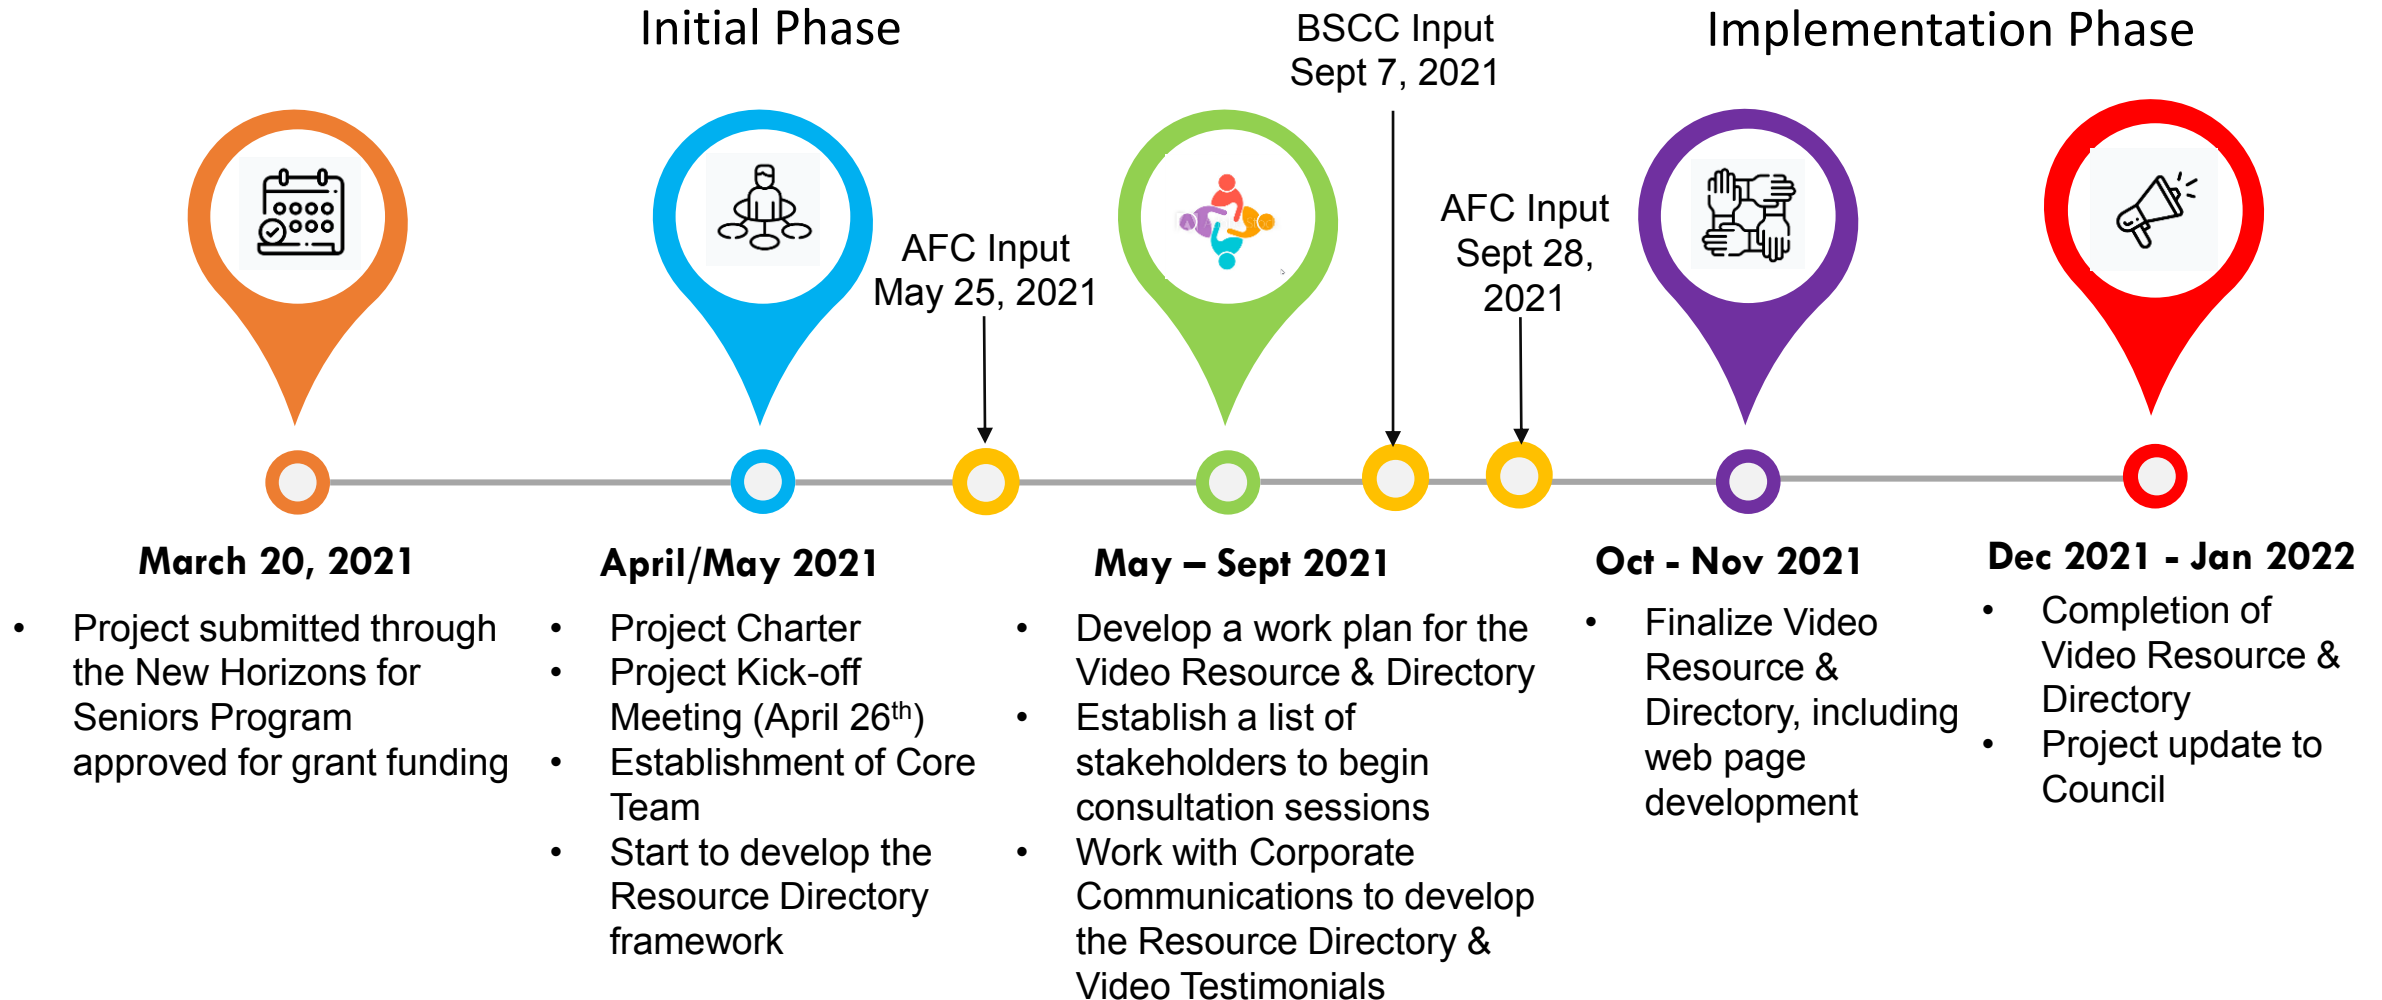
Initial Phase

BSCC Input
Sept 7, 2021

Implementation Phase

AFC Input
May 25, 2021

AFC Input
Sept 28, 2021

March 20, 2021

- Project submitted through the New Horizons for Seniors Program approved for grant funding

April/May 2021

- Project Charter
- Project Kick-off Meeting (April 26$^{th}$)
- Establishment of Core Team
- Start to develop the Resource Directory framework

May – Sept 2021

- Develop a work plan for the Video Resource & Directory
- Establish a list of stakeholders to begin consultation sessions
- Work with Corporate Communications to develop the Resource Directory & Video Testimonials

Oct - Nov 2021

- Finalize Video Resource & Directory, including web page development

Dec 2021 - Jan 2022

- Completion of Video Resource & Directory
- Project update to Council